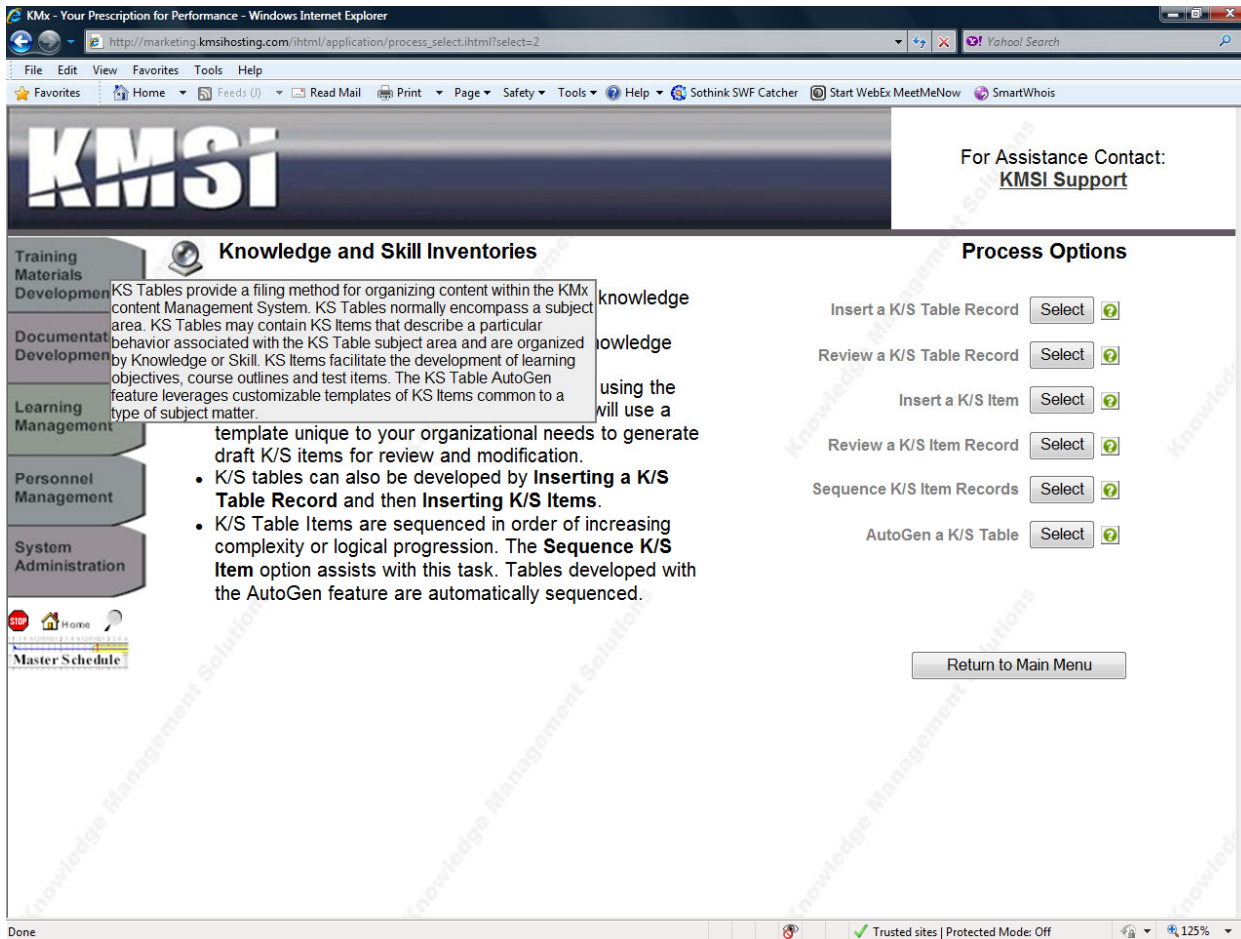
KMx - Your Prescription for Performance - Windows Internet Explorer

http://marketing.kmsihosting.com/ihtml/application/process_select.ihtml?select=2

Yahoo! Search

File Edit View Favorites Tools Help

Favorites | Home | Feeds (J) | Read Mail | Print | Page | Safety | Tools | Help | Sothink SWF Catcher | Start WebEx MeetMeNow | SmartWhois

KMSI

For Assistance Contact:
KMSI Support

Training Materials Developmen

Documentat Developmen

Learning Management

Personnel Management

System Administration

STOP Home

Master Schedule

Knowledge and Skill Inventories

KS Tables provide a filing method for organizing content within the KMx content Management System. KS Tables normally encompass a subject area. KS Tables may contain KS Items that describe a particular behavior associated with the KS Table subject area and are organized by Knowledge or Skill. KS Items facilitate the development of learning objectives, course outlines and test items. The KS Table AutoGen feature leverages customizable templates of KS Items common to a type of subject matter.

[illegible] knowledge

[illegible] nowledge

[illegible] using the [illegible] will use a template unique to your organizational needs to generate draft K/S items for review and modification.

• K/S tables can also be developed by **Inserting a K/S Table Record** and then **Inserting K/S Items**.
• K/S Table Items are sequenced in order of increasing complexity or logical progression. The **Sequence K/S Item** option assists with this task. Tables developed with the AutoGen feature are automatically sequenced.

Process Options

Insert a K/S Table Record Select ?
Review a K/S Table Record Select ?
Insert a K/S Item Select ?
Review a K/S Item Record Select ?
Sequence K/S Item Records Select ?
AutoGen a K/S Table Select ?

Return to Main Menu

Knowledge Management Solutions

Done | Trusted sites | Protected Mode: Off | 125%